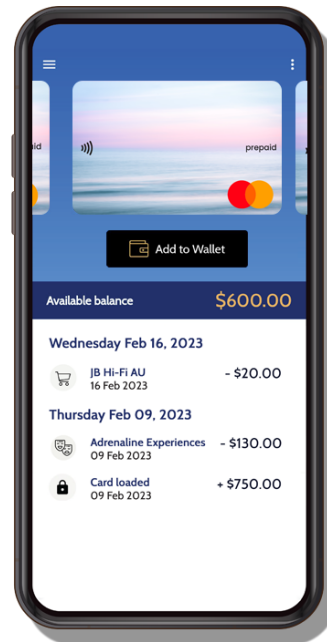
prepaid

Add to Wallet

Available balance $600.00

Wednesday Feb 16, 2023

JB Hi-Fi AU
16 Feb 2023
- $20.00

Thursday Feb 09, 2023

Adrenaline Experiences
09 Feb 2023
- $130.00

Card loaded
09 Feb 2023
+ $750.00